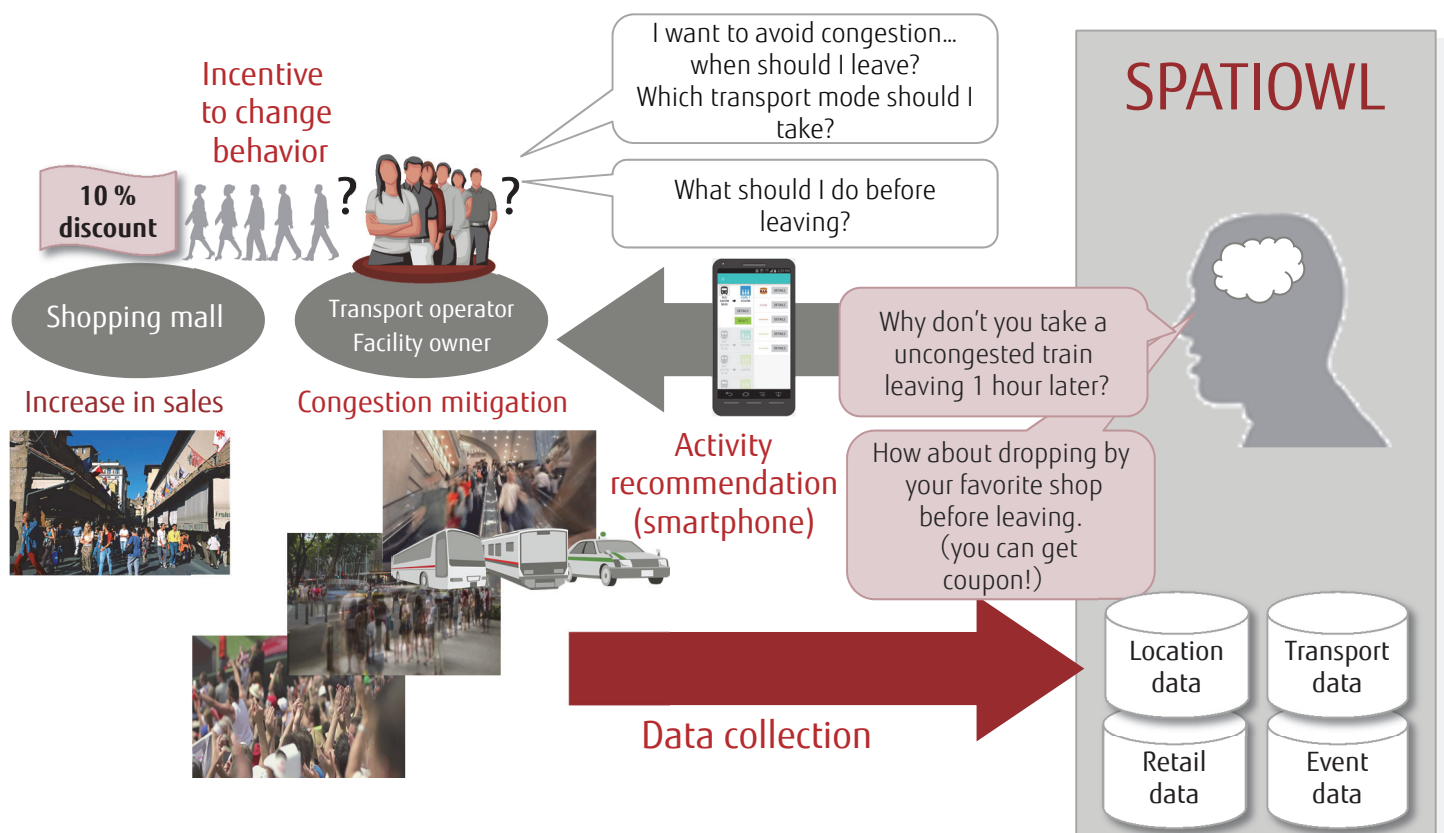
Incentive to change behavior

10 % discount

?

?

I want to avoid congestion… when should I leave? Which transport mode should I take?

What should I do before leaving?

SPATIOWL

Shopping mall

Transport operator Facility owner

Why don't you take a uncongested train leaving 1 hour later?

Increase in sales

Congestion mitigation

Activity recommendation (smartphone)

How about dropping by your favorite shop before leaving. (you can get coupon!)

Location data

Transport data

Retail data

Event data

Data collection